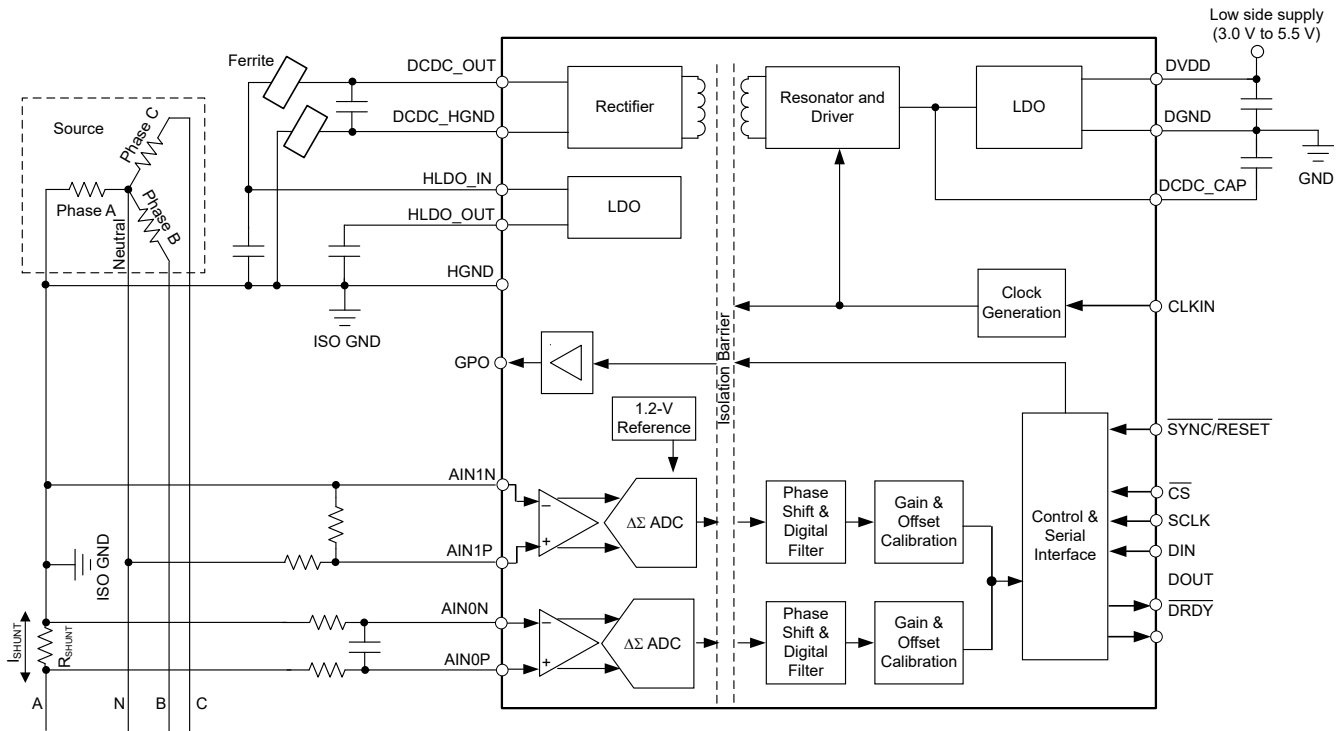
Low side supply
(3.0 V to 5.5 V)

Ferrite

DCDC_OUT

DCDC_HGND

Rectifier

Resonator and Driver

LDO

DVDD

DGND

GND

Source

Phase C

Phase A

Phase B

Neutral

HLDO_IN

HLDO_OUT

LDO

DCDC_CAP

HGND

ISO GND

Clock Generation

CLKIN

Isolation Barrier

GPO

1.2-V Reference

$\overline{SYNC}/\overline{RESET}$

AIN1N

$\overline{CS}$

SCLK

DIN

DOUT

$\overline{DRDY}$

$-$

$+$

$\Delta\Sigma$ ADC

Phase Shift & Digital Filter

Gain & Offset Calibration

Control & Serial Interface

AIN1P

ISO GND

AIN0N

$-$

$+$

$\Delta\Sigma$ ADC

Phase Shift & Digital Filter

Gain & Offset Calibration

$I_{SHUNT}$

$R_{SHUNT}$

AIN0P

A

N

B

C